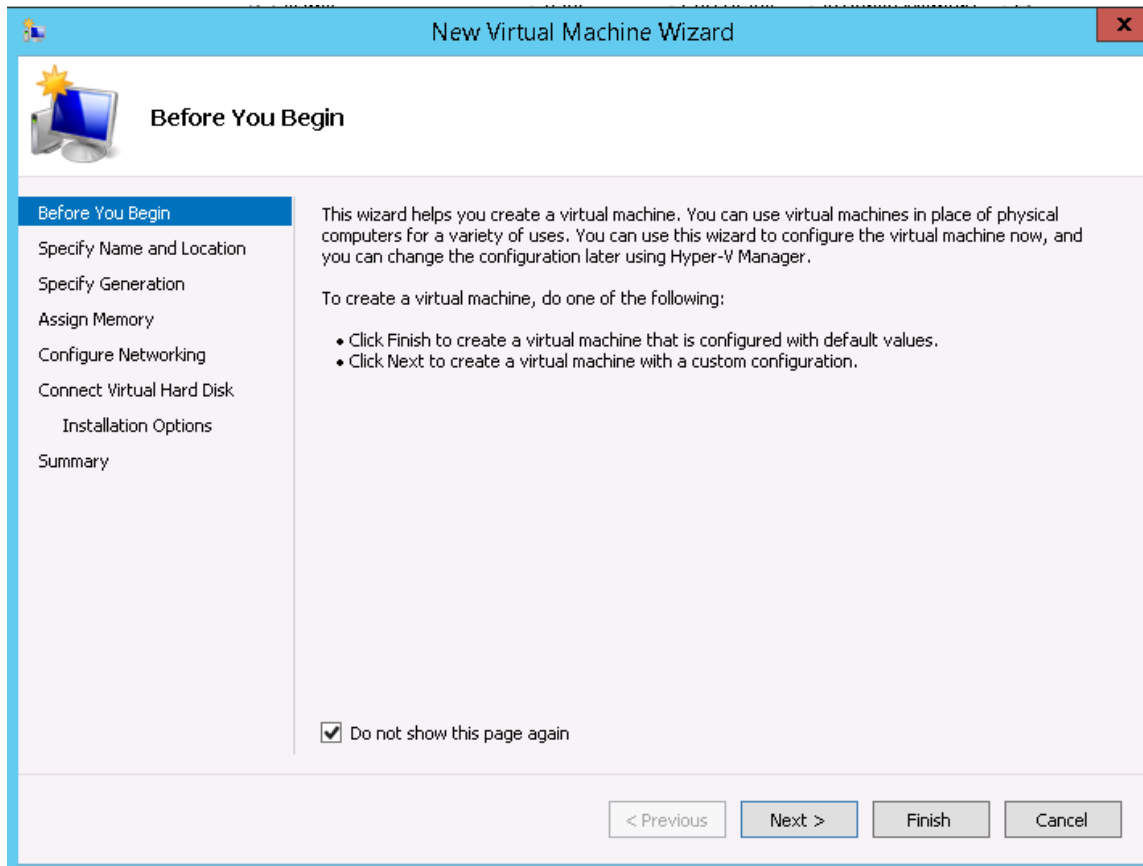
New Virtual Machine Wizard

Before You Begin

Before You Begin
Specify Name and Location
Specify Generation
Assign Memory
Configure Networking
Connect Virtual Hard Disk
Installation Options
Summary

This wizard helps you create a virtual machine. You can use virtual machines in place of physical computers for a variety of uses. You can use this wizard to configure the virtual machine now, and you can change the configuration later using Hyper-V Manager.

To create a virtual machine, do one of the following:

• Click Finish to create a virtual machine that is configured with default values.
• Click Next to create a virtual machine with a custom configuration.

Do not show this page again

< Previous
Next >
Finish
Cancel